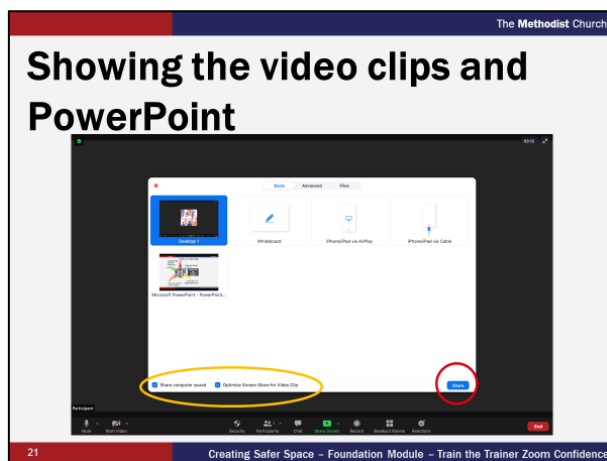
The Methodist Church

Showing the video clips and PowerPoint

Basic Advanced Files

Desktop 1

Whiteboard

iPhone/iPad via AirPlay

iPhone/iPad via Cable

Microsoft PowerPoint - PowerPoint...

Share computer sound

Optimize Screen Share for Video Clip

Share

Participant

Mute Start Video Security Participants Chat Share Screen Record Breakout Rooms Reactions End

21

Creating Safer Space – Foundation Module – Train the Trainer Zoom Confidence